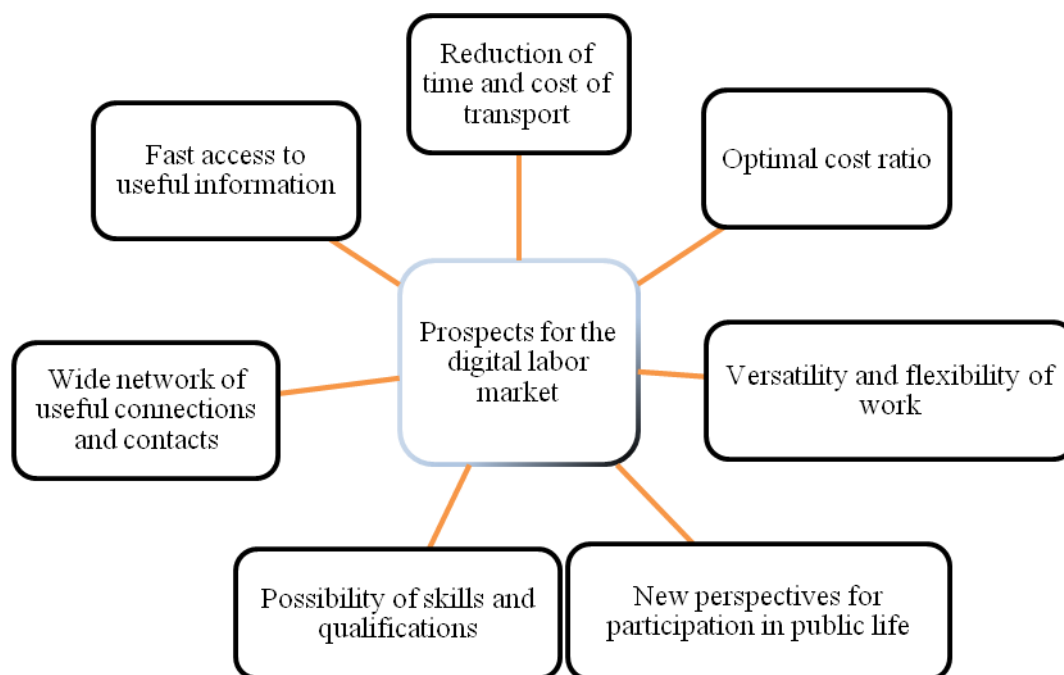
Reduction of time and cost of transport

Fast access to useful information

Optimal cost ratio

Prospects for the digital labor market

Wide network of useful connections and contacts

Versatility and flexibility of work

Possibility of skills and qualifications

New perspectives for participation in public life